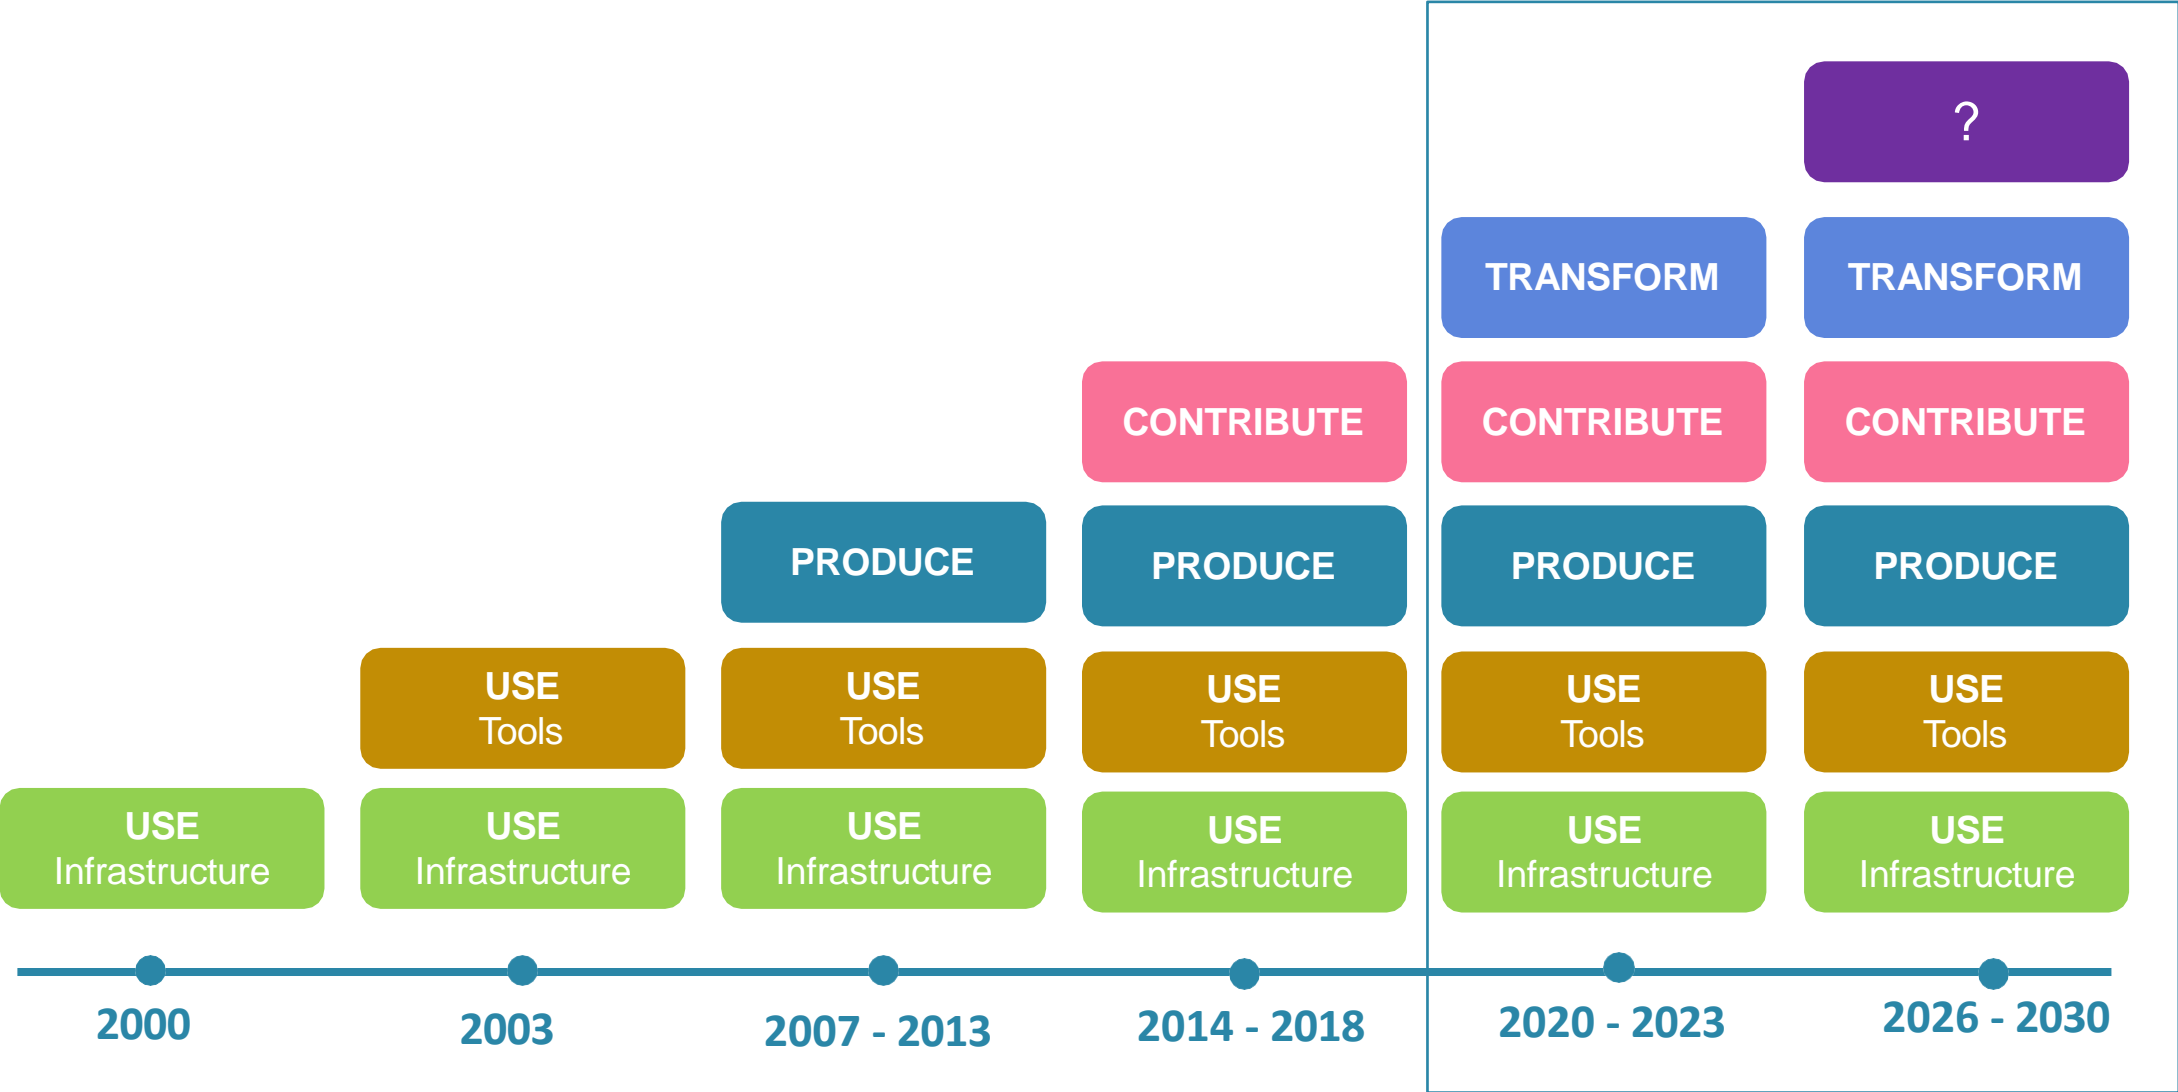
?

TRANSFORM

TRANSFORM

CONTRIBUTE

CONTRIBUTE

CONTRIBUTE

PRODUCE

PRODUCE

PRODUCE

PRODUCE

USE
Tools

USE
Tools

USE
Tools

USE
Tools

USE
Tools

USE
Infrastructure

USE
Infrastructure

USE
Infrastructure

USE
Infrastructure

USE
Infrastructure

USE
Infrastructure

2000

2003

2007 - 2013

2014 - 2018

2020 - 2023

2026 - 2030